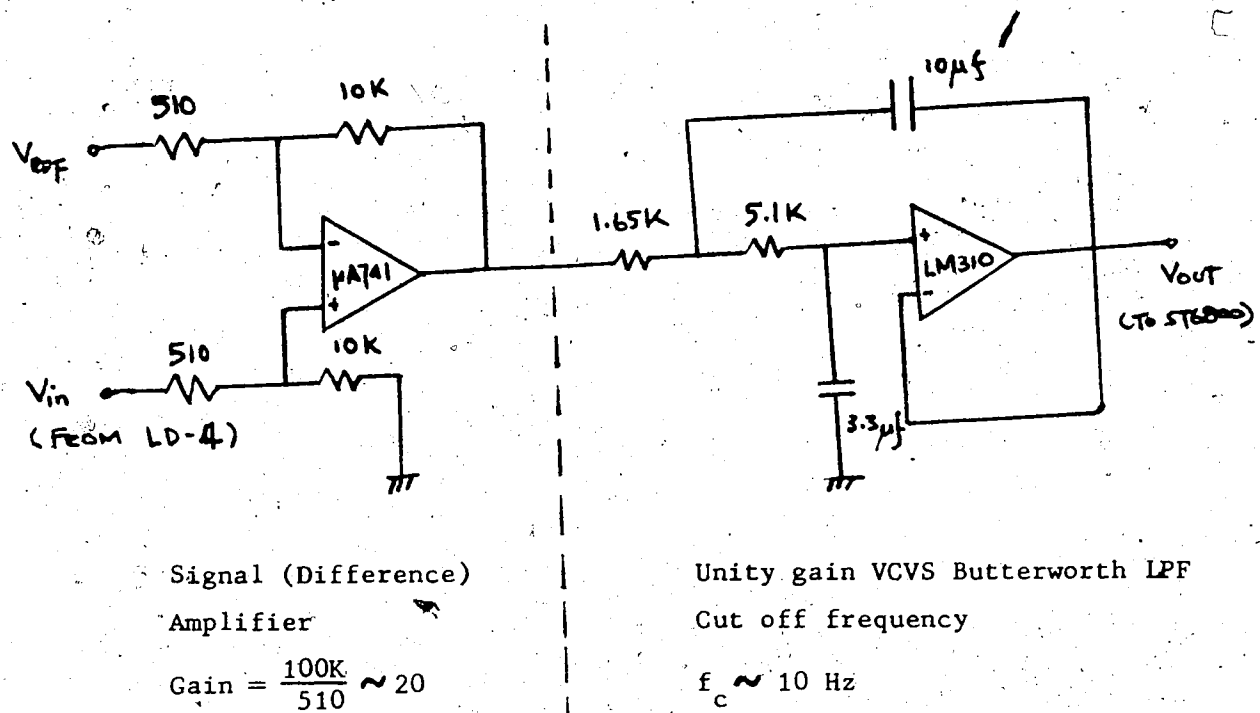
510

10K

$V_{REF}$

-

μA741

+

510

10K

$V_{in}$

(FROM LD-4)

1.65K

5.1K

10μf

+

LM310

-

3.3μf

$V_{OUT}$

(TO ST6800)

Signal (Difference) Amplifier

Gain $= \frac{100K}{510} \sim 20$

Unity gain VCVS Butterworth LPF

Cut off frequency

$f_c \sim 10$ Hz